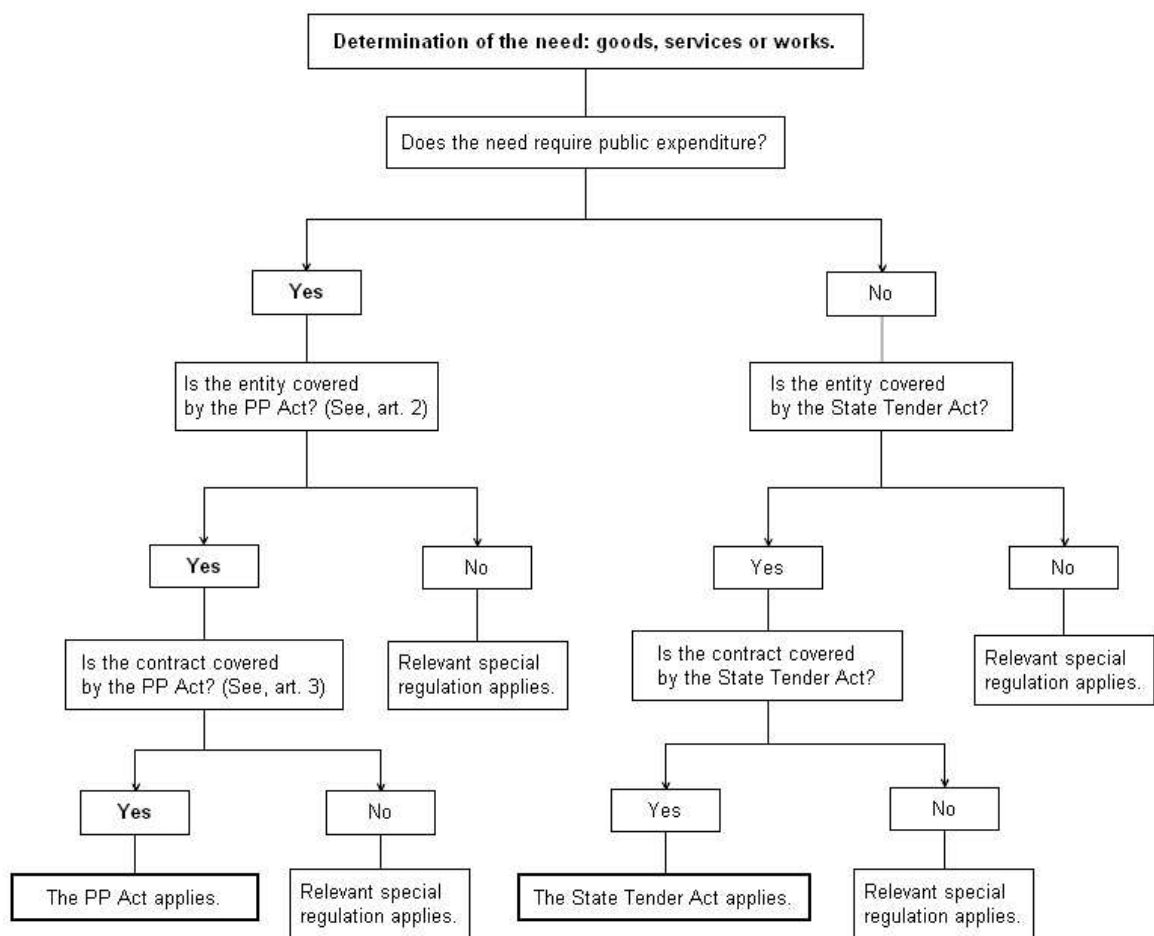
Determination of the need: goods, services or works.

Does the need require public expenditure?

Yes

Is the entity covered by the PP Act? (See, art. 2)

Yes

Is the contract covered by the PP Act? (See, art. 3)

Yes

The PP Act applies.

No

Relevant special regulation applies.

No

Relevant special regulation applies.

No

Is the entity covered by the State Tender Act?

Yes

Is the contract covered by the State Tender Act?

Yes

The State Tender Act applies.

No

Relevant special regulation applies.

No

Relevant special regulation applies.